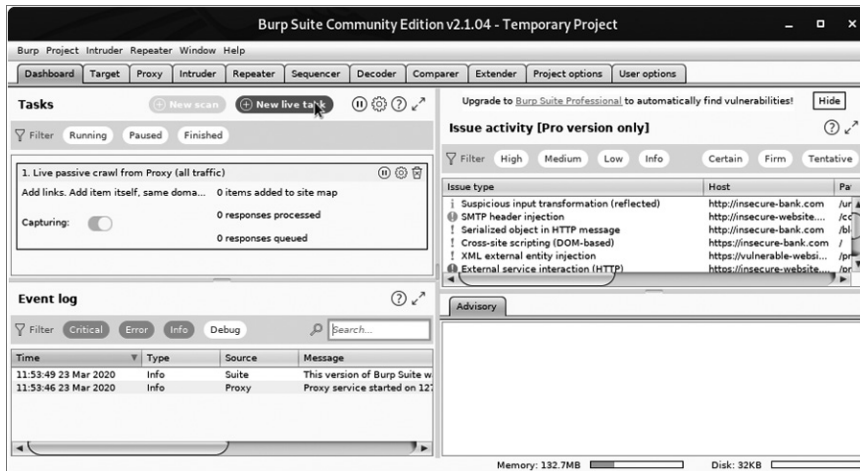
Burp Suite Community Edition v2.1.04 - Temporary Project

Burp Project Intruder Repeater Window Help

Dashboard Target Proxy Intruder Repeater Sequencer Decoder Comparer Extender Project options User options

Tasks

New scan New live task

Filter Running Paused Finished

1. Live passive crawl from Proxy (all traffic)

Add links. Add item itself, same doma... 0 items added to site map

0 responses processed

Capturing:

0 responses queued

Upgrade to Burp Suite Professional to automatically find vulnerabilities! Hide

Issue activity [Pro version only]

Filter High Medium Low Info Certain Firm Tentative

| Issue type | Host | Pa |
|---|---|---|
| Suspicious input transformation (reflected) | http://insecure-bank.com | /ur |
| SMTP header injection | http://insecure-website.... | /cc |
| Serialized object in HTTP message | http://insecure-bank.com | /bl |
| Cross-site scripting (DOM-based) | https://insecure-bank.com | / |
| XML external entity injection | https://vulnerable-websi... | /pr |
| External service interaction (HTTP) | https://insecure-website.... | /pr |

Advisory

Event log

Filter Critical Error Info Debug Search...

| Time | Type | Source | Message |
|---|---|---|---|
| 11:53:49 23 Mar 2020 | Info | Suite | This version of Burp Suite w |
| 11:53:46 23 Mar 2020 | Info | Proxy | Proxy service started on 127 |

Memory: 132.7MB Disk: 32KB